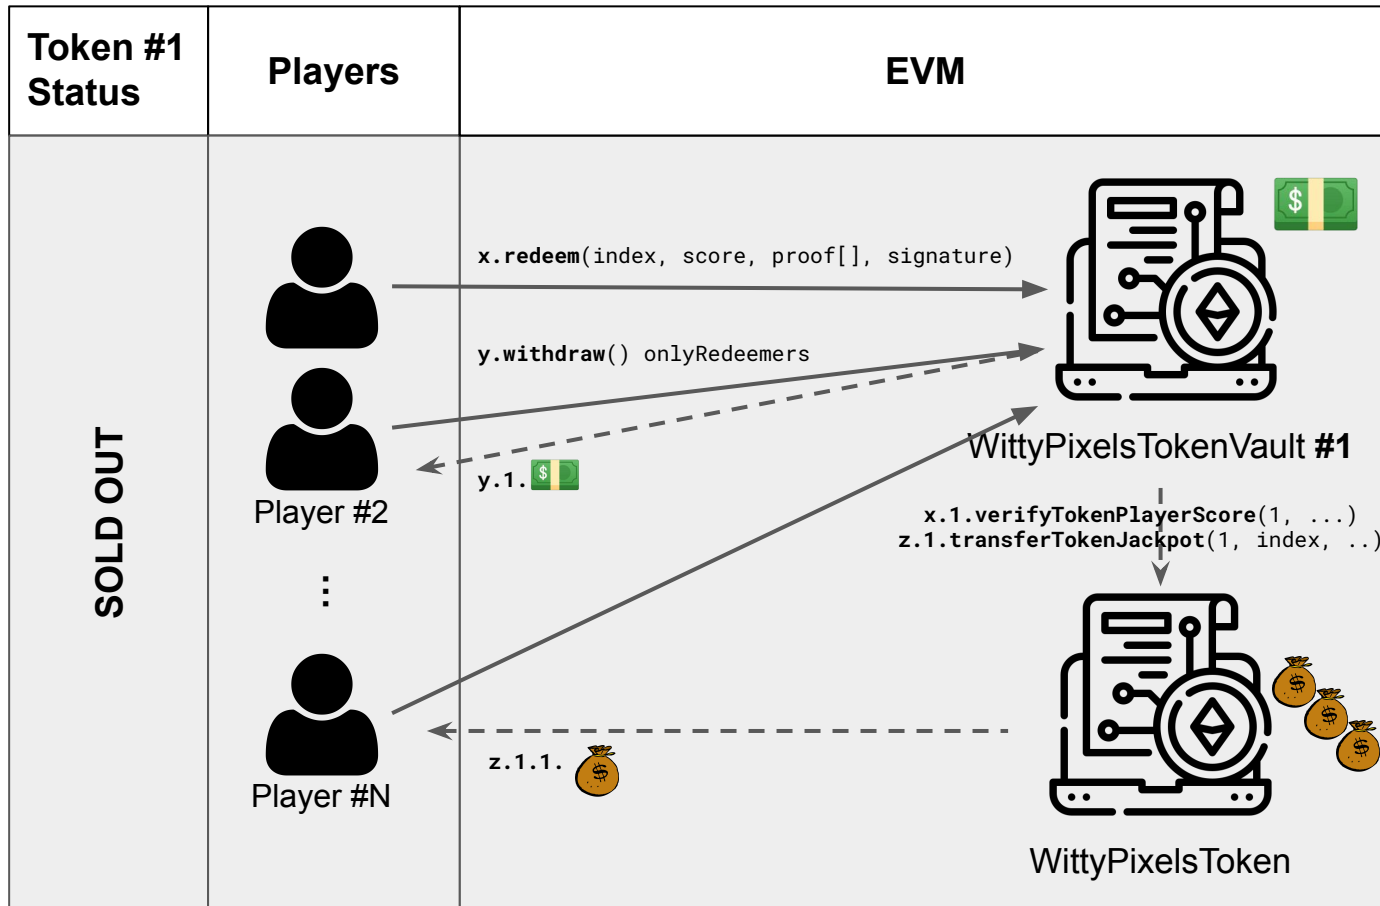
| Token #1 Status | Players | EVM |
|---|---|---|
| SOLD OUT | Player #2 ⋮ Player #N | x.redeem(index, score, proof[], signature) y.withdraw() onlyRedeemers y.1. WittyPixelsTokenVault #1 x.1.verifyTokenPlayerScore(1, ...) z.1.transferTokenJackpot(1, index, ..) z.1.1. WittyPixelsToken |